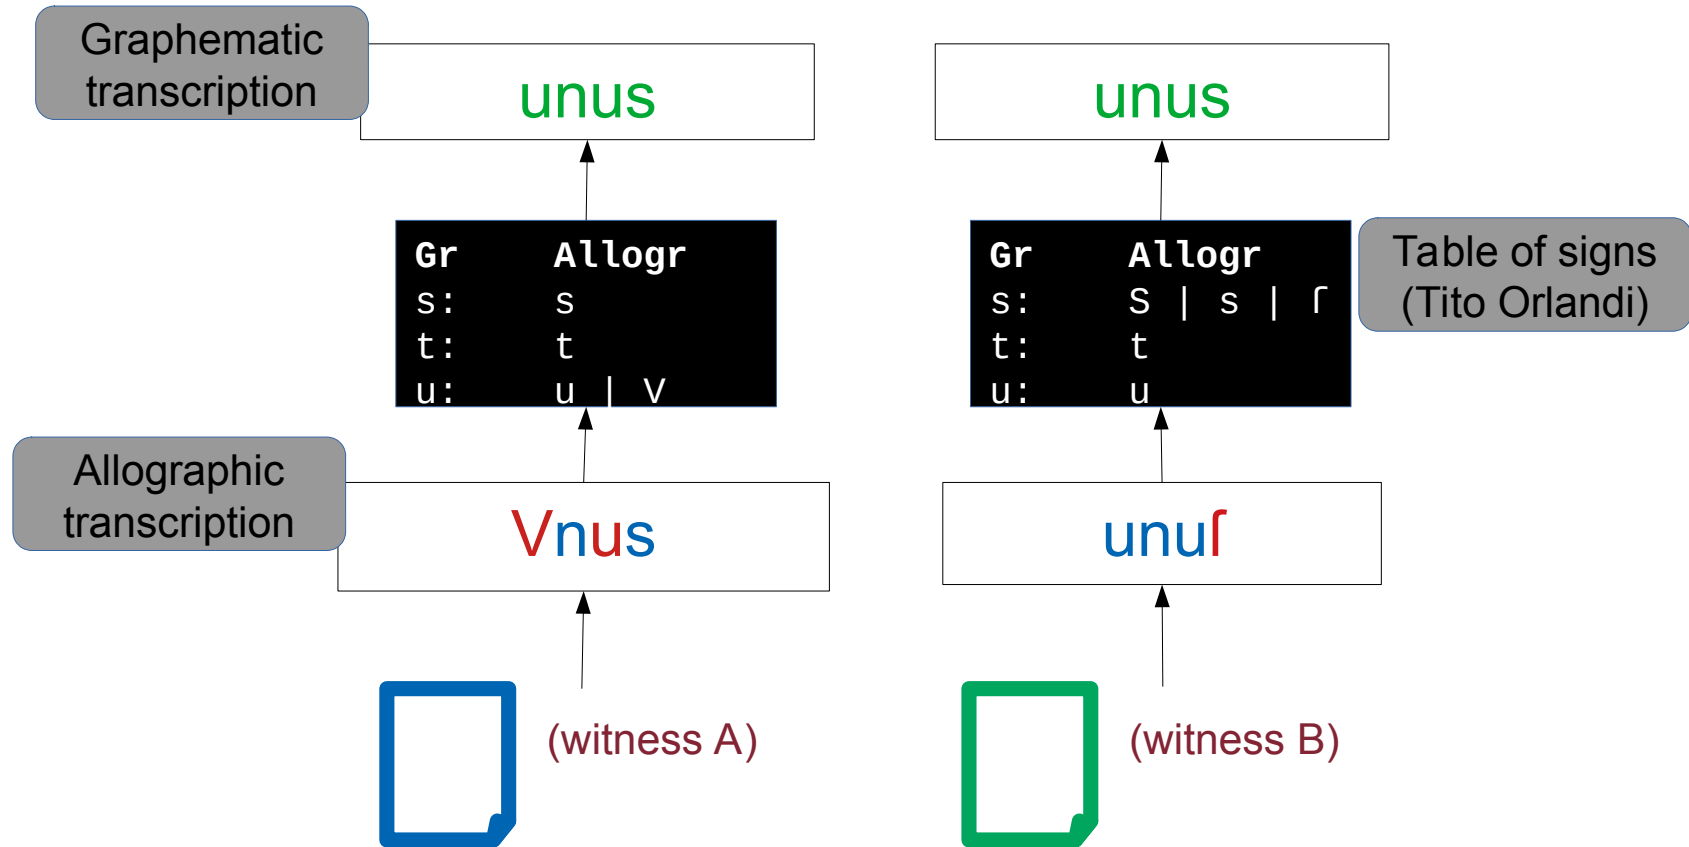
Graphematic transcription

unus

unus

| Gr | Allogr |
|---|---|
| s: | s |
| t: | t |
| u: | u \| V |

| Gr | Allogr |
|---|---|
| s: | S \| s \| ſ |
| t: | t |
| u: | u |

Table of signs (Tito Orlandi)

Allographic transcription

Vnus

unuſ

(witness A)

(witness B)